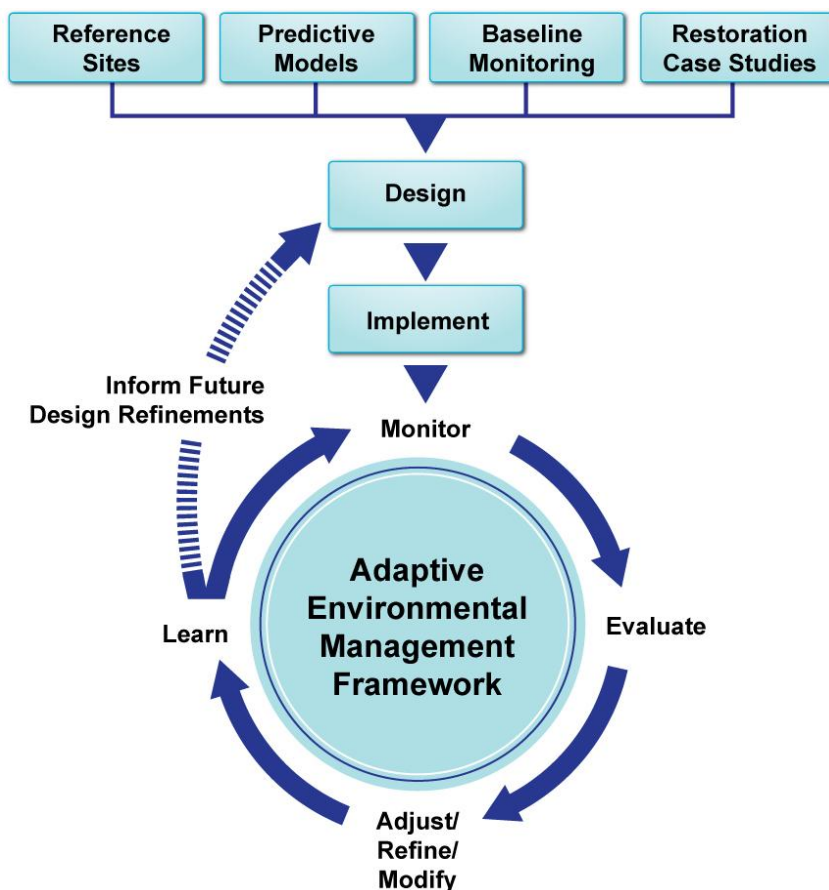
Reference Sites

Predictive Models

Baseline Monitoring

Restoration Case Studies

Design

Implement

Inform Future Design Refinements

Monitor

Adaptive Environmental Management Framework

Evaluate

Learn

Adjust/ Refine/ Modify